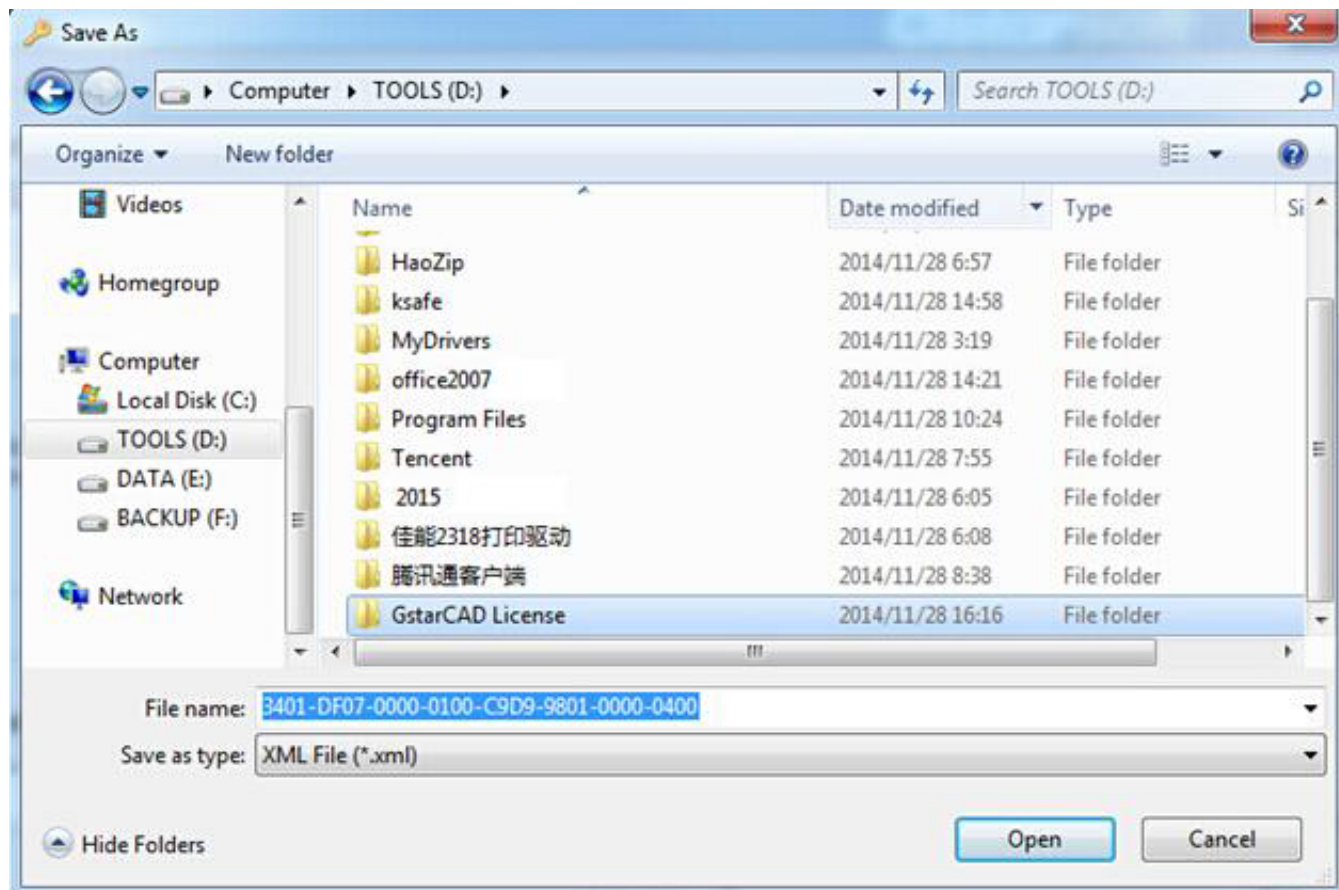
Save As

Computer ▸ TOOLS (D:) ▸

Search TOOLS (D:)

Organize ▾ New folder

Videos

Homegroup

Computer
Local Disk (C:)
TOOLS (D:)
DATA (E:)
BACKUP (F:)

Network

| Name | Date modified | Type | Si |
|---|---|---|---|
| HaoZip | 2014/11/28 6:57 | File folder | |
| ksafe | 2014/11/28 14:58 | File folder | |
| MyDrivers | 2014/11/28 3:19 | File folder | |
| office2007 | 2014/11/28 14:21 | File folder | |
| Program Files | 2014/11/28 10:24 | File folder | |
| Tencent | 2014/11/28 7:55 | File folder | |
| 2015 | 2014/11/28 6:05 | File folder | |
| 佳能2318打印驱动 | 2014/11/28 6:08 | File folder | |
| 腾讯通客户端 | 2014/11/28 8:38 | File folder | |
| GstarCAD License | 2014/11/28 16:16 | File folder | |

File name: 3401-DF07-0000-0100-C9D9-9801-0000-0400

Save as type: XML File (*.xml)

Hide Folders

Open

Cancel